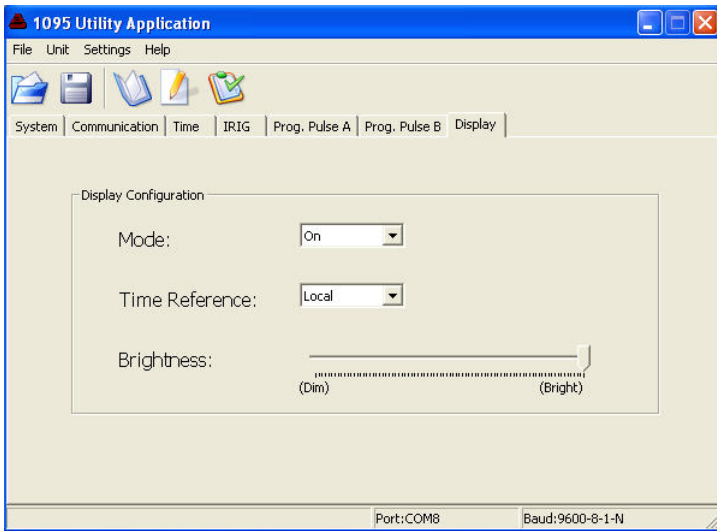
1095 Utility Application

File Unit Settings Help

System | Communication | Time | IRIG | Prog. Pulse A | Prog. Pulse B | Display

Display Configuration

Mode: On

Time Reference: Local

Brightness:

(Dim) (Bright)

Port:COM8 Baud:9600-8-1-N